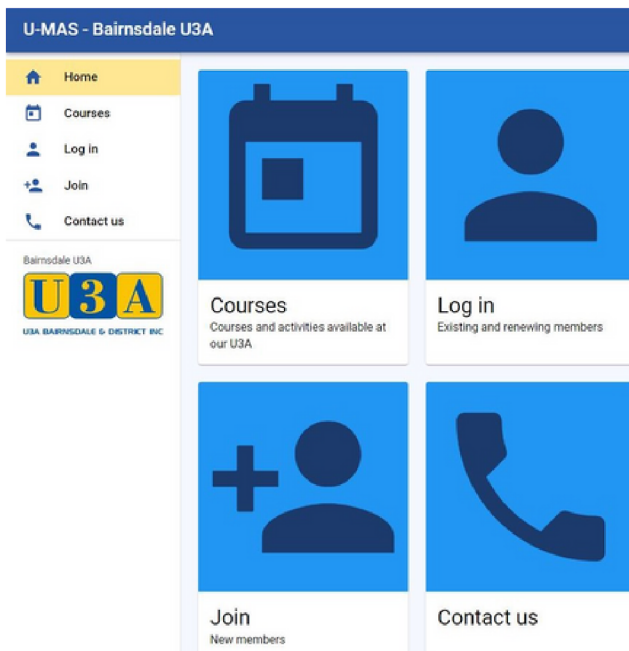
U-MAS - Bairnsdale U3A

Home
Courses
Log in
Join
Contact us

Bairnsdale U3A

U3A

U3A BAIRNSDALE & DISTRICT INC

Courses
Courses and activities available at our U3A

Log in
Existing and renewing members

Join
New members

Contact us